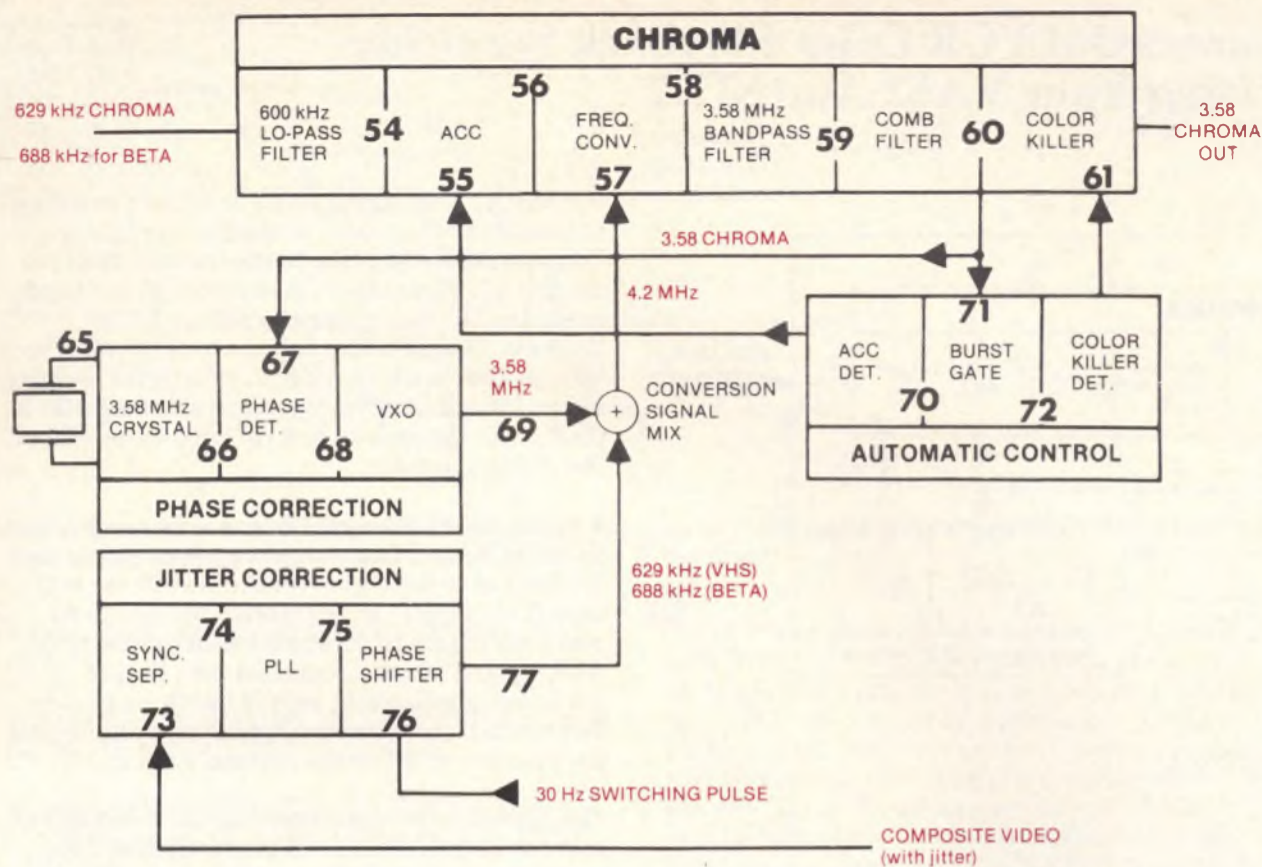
CHROMA

629 kHz CHROMA
688 kHz for BETA

600 kHz LO-PASS FILTER
54
ACC
55
56
FREQ. CONV.
57
58
3.58 MHz BANDPASS FILTER
59
COMB FILTER
60
COLOR KILLER
61

3.58 CHROMA OUT

3.58 CHROMA
4.2 MHz

65
67
3.58 MHz CRYSTAL
66
PHASE DET.
68
VXO
3.58 MHz
69
+
CONVERSION SIGNAL MIX

PHASE CORRECTION

ACC DET.
70
71
BURST GATE
COLOR KILLER DET.
72
AUTOMATIC CONTROL

JITTER CORRECTION
74
75
SYNC. SEP.
PLL
PHASE SHIFTER
73
76
77

629 kHz (VHS)
688 kHz (BETA)

30 Hz SWITCHING PULSE

COMPOSITE VIDEO (with jitter)